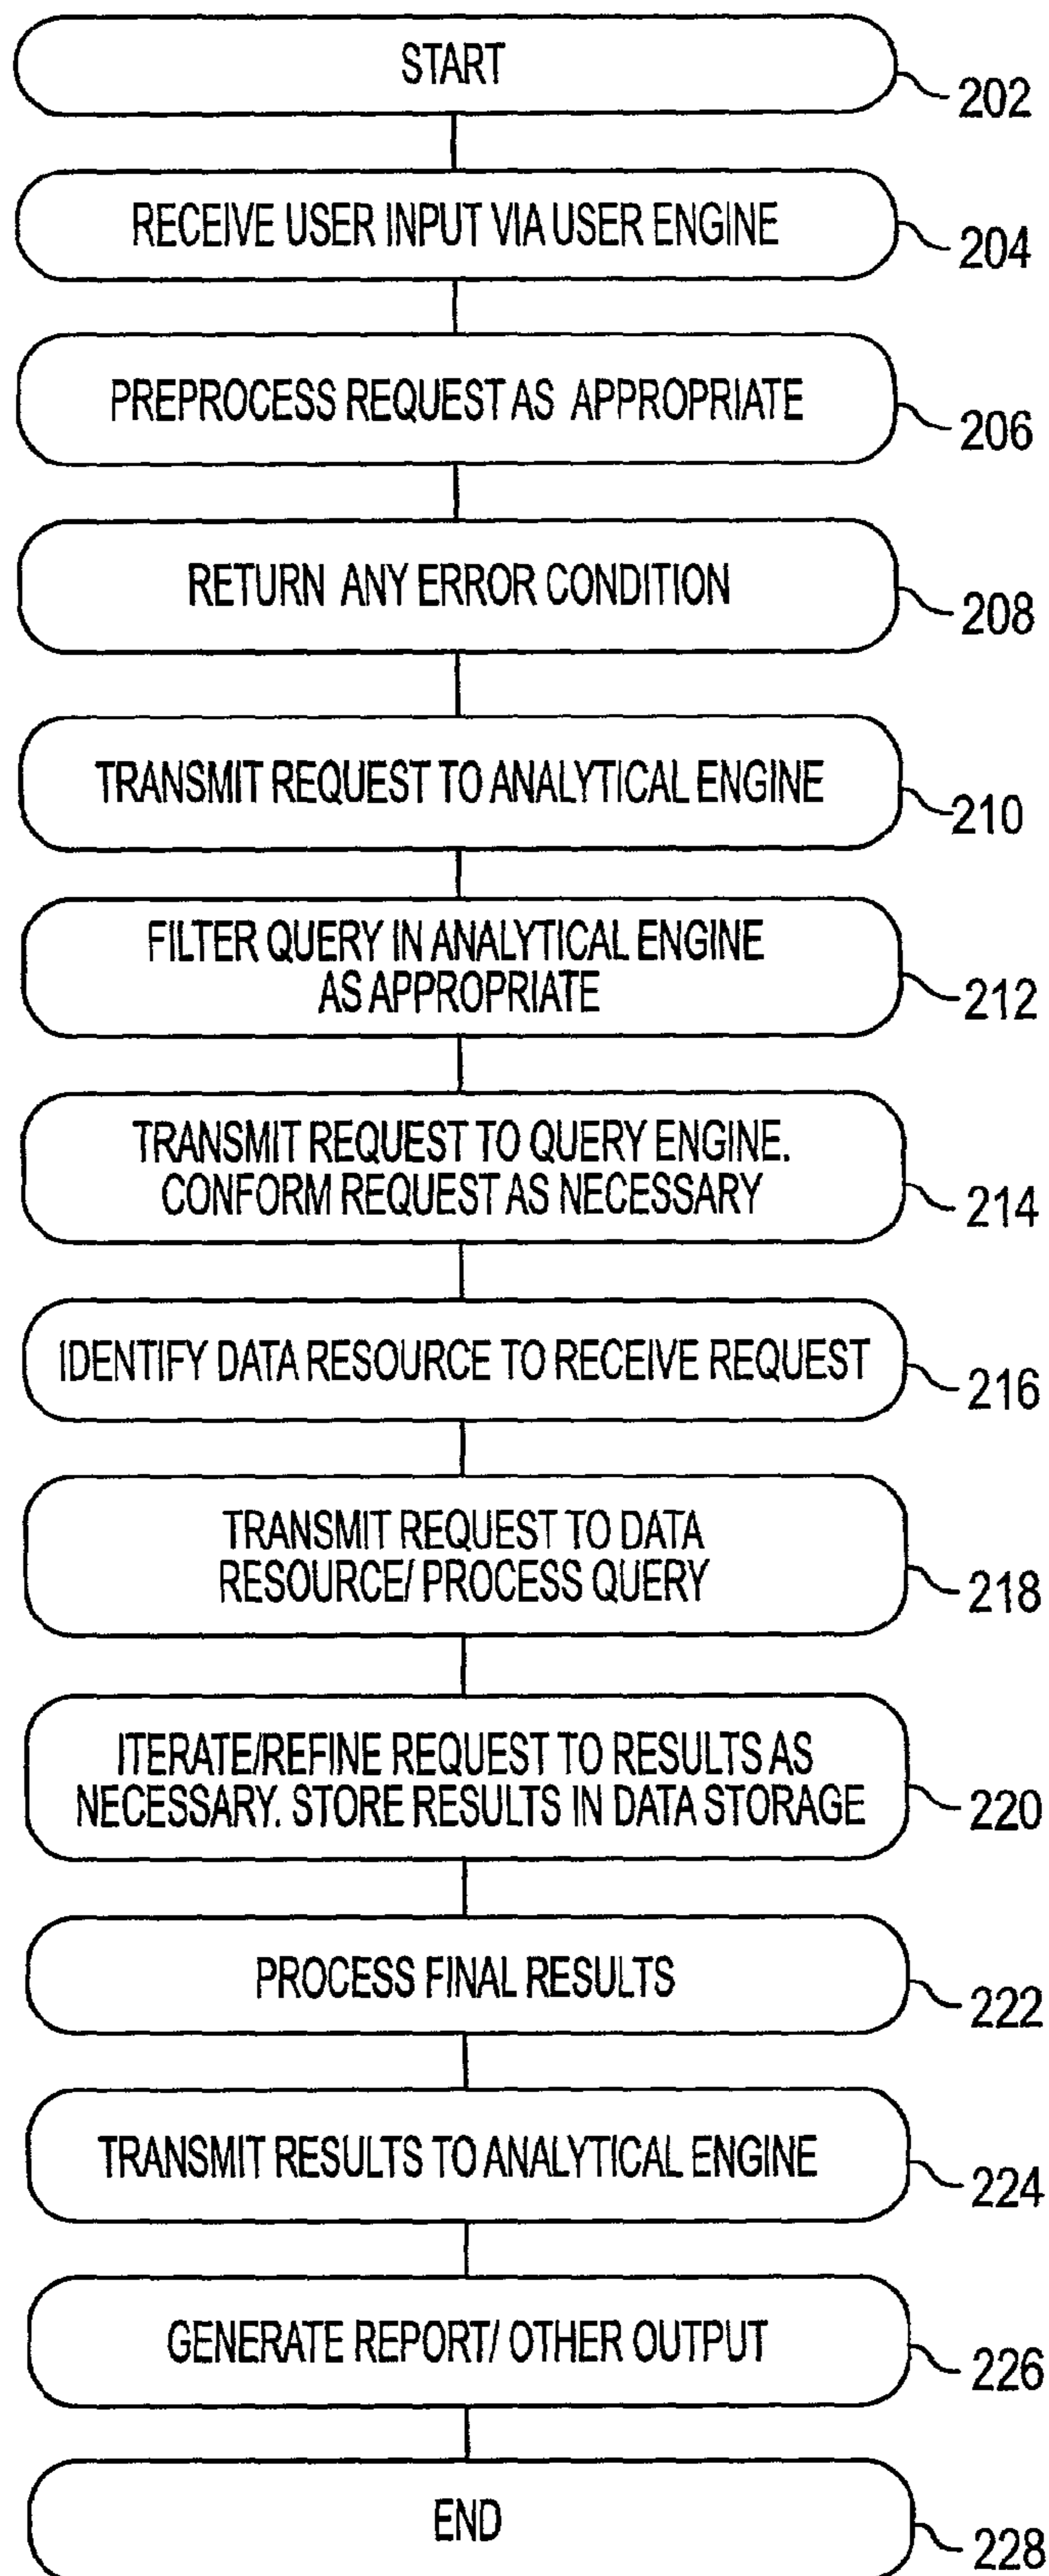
START
202

RECEIVE USER INPUT VIA USER ENGINE
204

PREPROCESS REQUEST AS APPROPRIATE
206

RETURN ANY ERROR CONDITION
208

TRANSMIT REQUEST TO ANALYTICAL ENGINE
210

FILTER QUERY IN ANALYTICAL ENGINE AS APPROPRIATE
212

TRANSMIT REQUEST TO QUERY ENGINE. CONFORM REQUEST AS NECESSARY
214

IDENTIFY DATA RESOURCE TO RECEIVE REQUEST
216

TRANSMIT REQUEST TO DATA RESOURCE/ PROCESS QUERY
218

ITERATE/REFINE REQUEST TO RESULTS AS NECESSARY. STORE RESULTS IN DATA STORAGE
220

PROCESS FINAL RESULTS
222

TRANSMIT RESULTS TO ANALYTICAL ENGINE
224

GENERATE REPORT/ OTHER OUTPUT
226

END
228